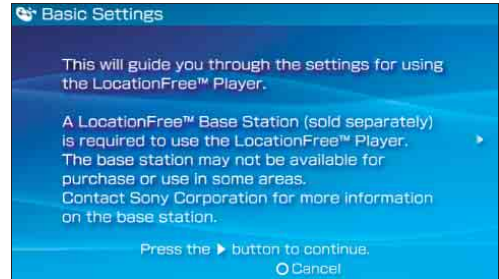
Basic Settings

This will guide you through the settings for using the LocationFree™ Player.

A LocationFree™ Base Station (sold separately) is required to use the LocationFree™ Player. The base station may not be available for purchase or use in some areas. Contact Sony Corporation for more information on the base station.

Press the ▶ button to continue.

○ Cancel